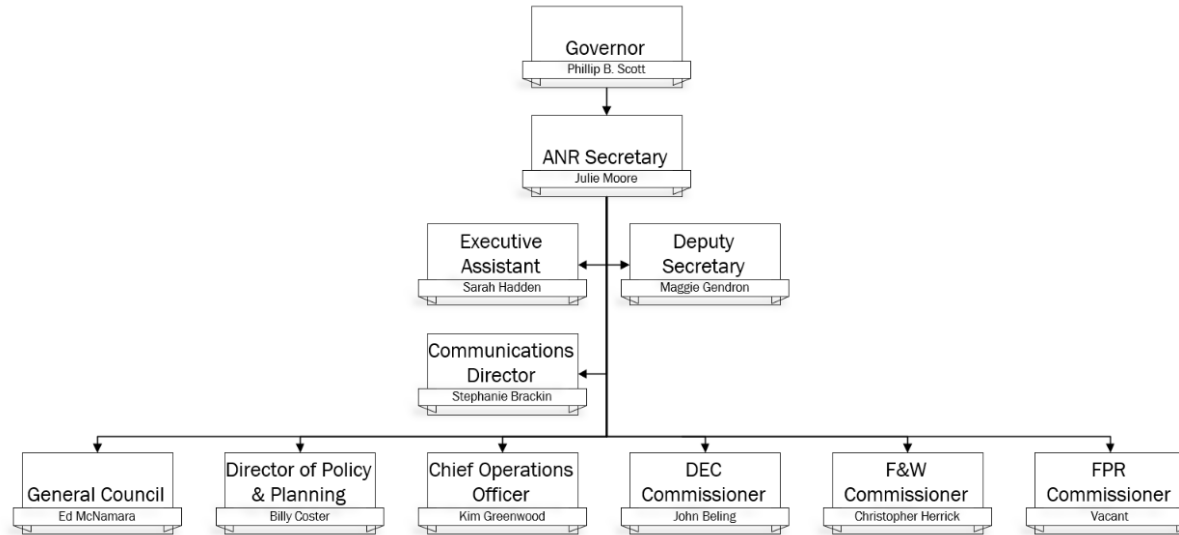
Governor
Phillip B. Scott

ANR Secretary
Julie Moore

Executive Assistant
Sarah Hadden

Deputy Secretary
Maggie Gendron

Communications Director
Stephanie Brackin

General Council
Ed McNamara

Director of Policy & Planning
Billy Coster

Chief Operations Officer
Kim Greenwood

DEC Commissioner
John Beling

F&W Commissioner
Christopher Herrick

FPR Commissioner
Vacant